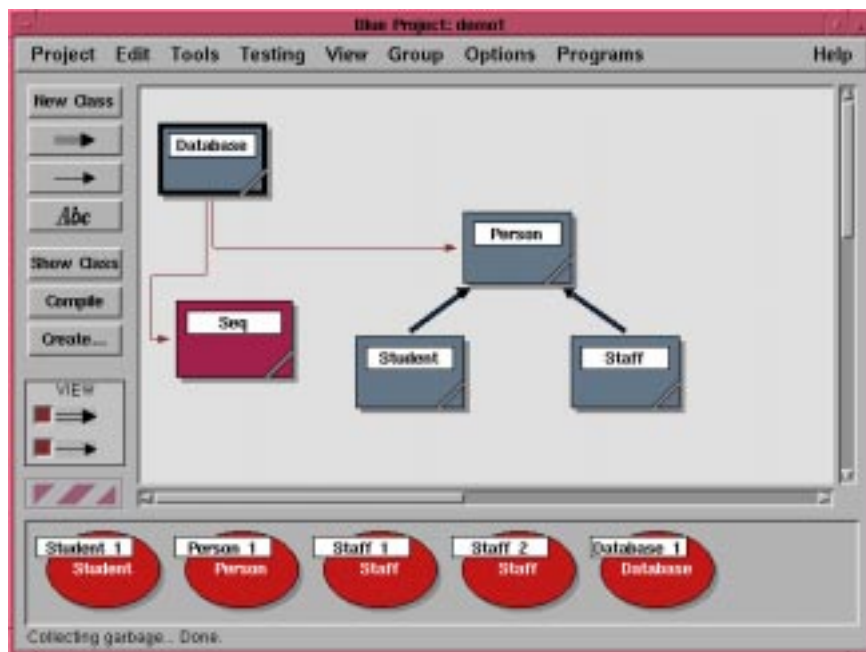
Blue Project: demo1

Project Edit Tools Testing View Group Options Programs Help

New Class

Abc

Show Class

Compile

Create...

VIEW

Database

Person

Seq

Student

Staff

Student 1
Student

Person 1
Person

Staff 1
Staff

Staff 2
Staff

Database 1
Database

Collecting garbage... Done.